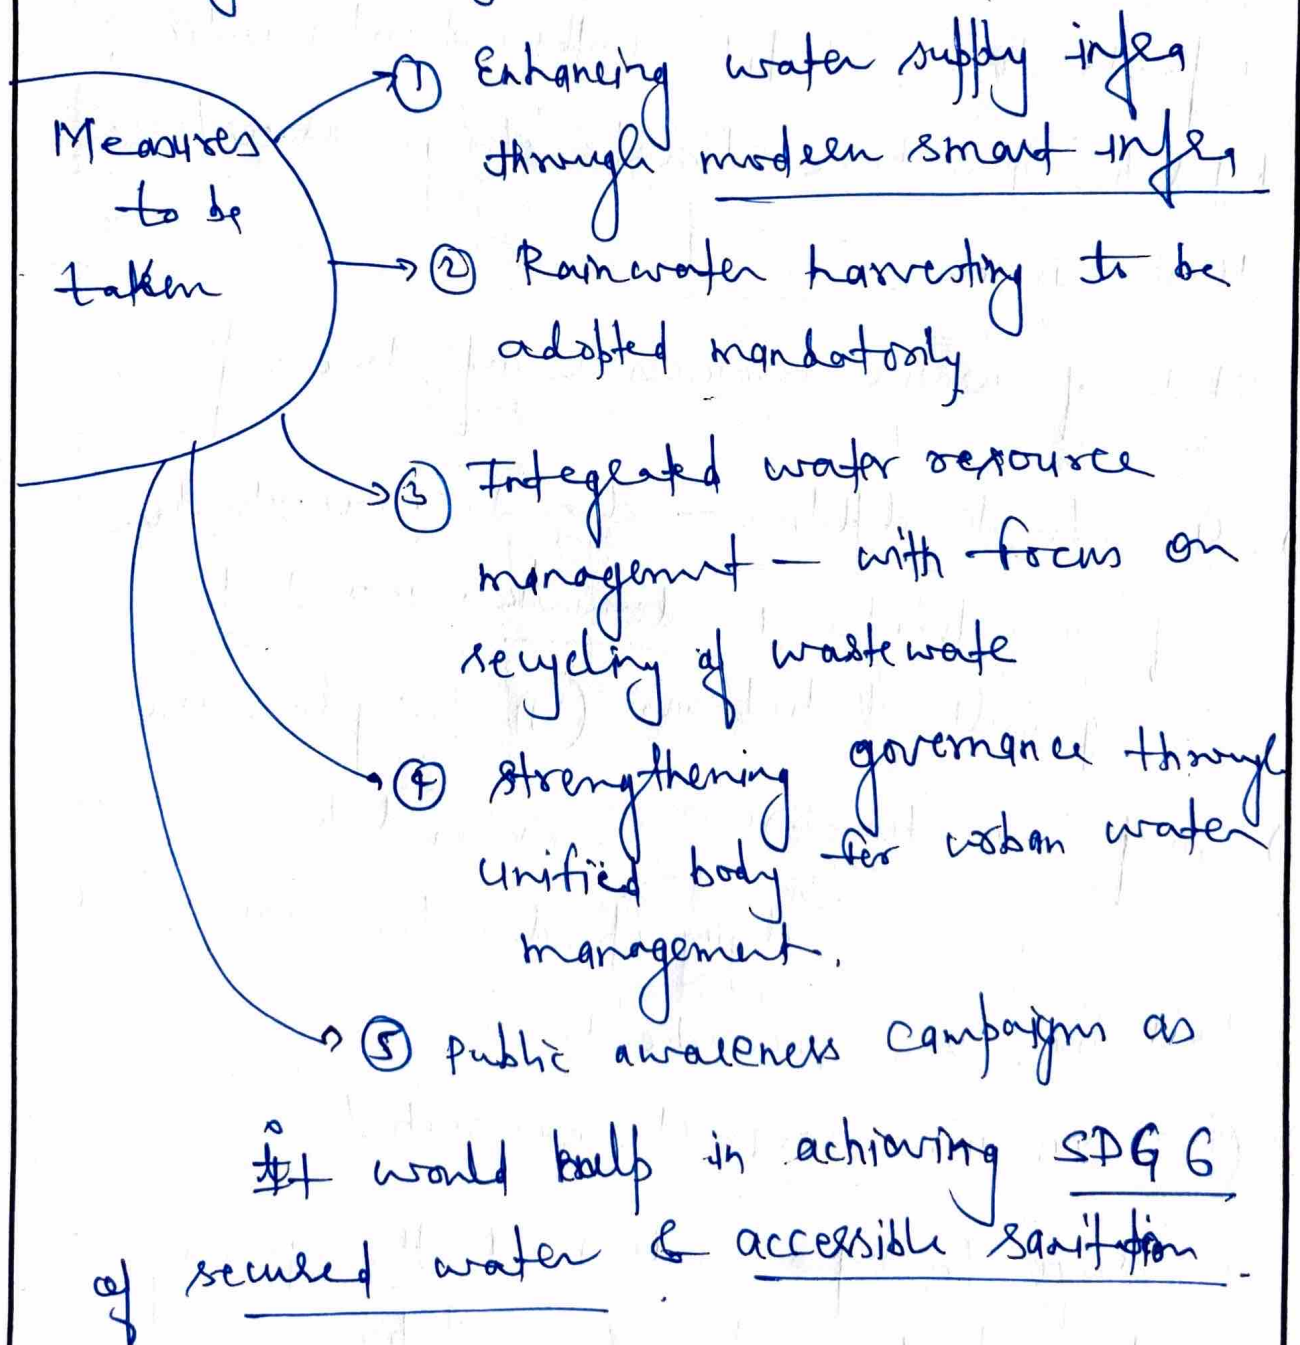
Measures to be taken

① Enhancing water supply infra through modern smart infra,

② Rainwater harvesting to be adopted mandatorily

③ Integrated water resource management — with focus on recycling of wastewate

④ strengthening governance through unified body for urban water management.

⑤ public awareness campaign as

It would help in achieving SDG 6 of secured water & accessible sanitation.